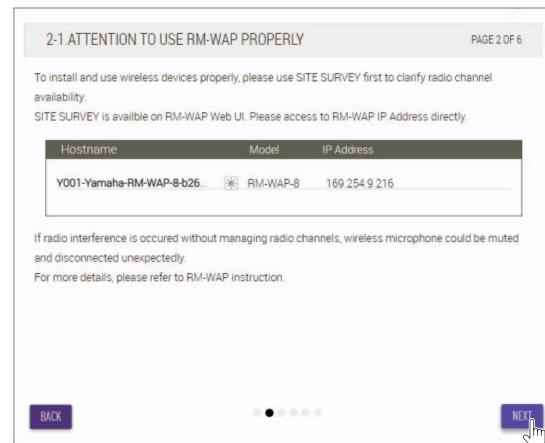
2-1.ATTENTION TO USE RM-WAP PROPERLY

PAGE 2 OF 6

To install and use wireless devices properly, please use SITE SURVEY first to clarify radio channel availability.
SITE SURVEY is availble on RM-WAP Web UI. Please access to RM-WAP IP Address directly.

| Hostname | Model | IP Address |
|---|---|---|
| Y001-Yamaha-RM-WAP-8-b26... | RM-WAP-8 | 169.254.9.216 |

If radio interference is occured without managing radio channels, wireless microphone could be muted and disconnected unexpectedly.
For more details, please refer to RM-WAP instruction.

BACK

NEXT